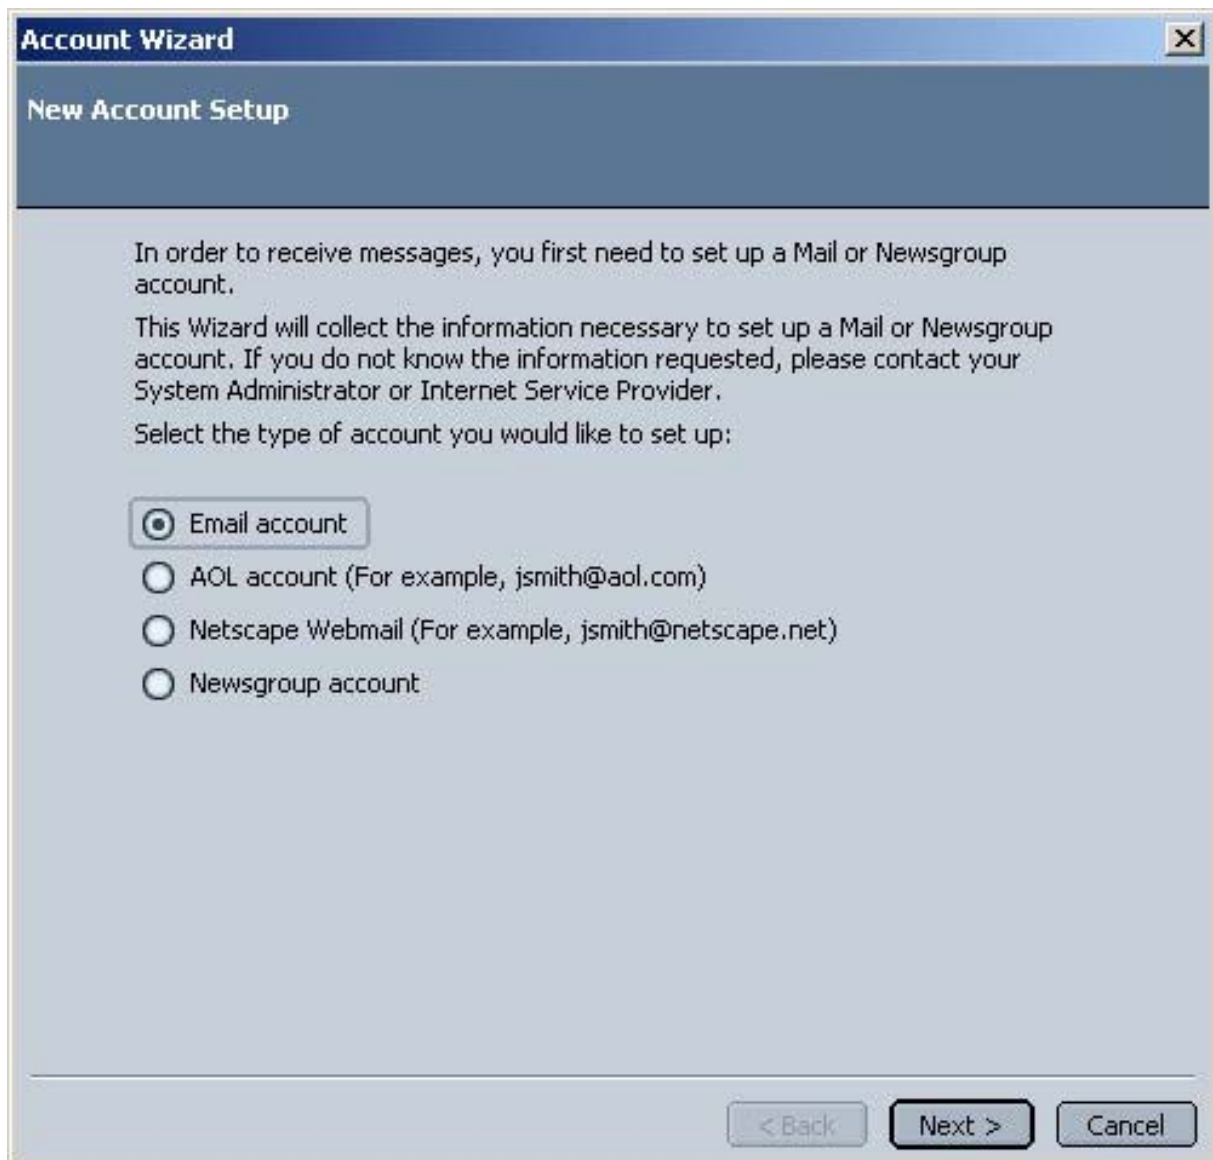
Account Wizard

New Account Setup

In order to receive messages, you first need to set up a Mail or Newsgroup account.

This Wizard will collect the information necessary to set up a Mail or Newsgroup account. If you do not know the information requested, please contact your System Administrator or Internet Service Provider.

Select the type of account you would like to set up:

Email account

AOL account (For example, jsmith@aol.com)

Netscape Webmail (For example, jsmith@netscape.net)

Newsgroup account

< Back Next > Cancel